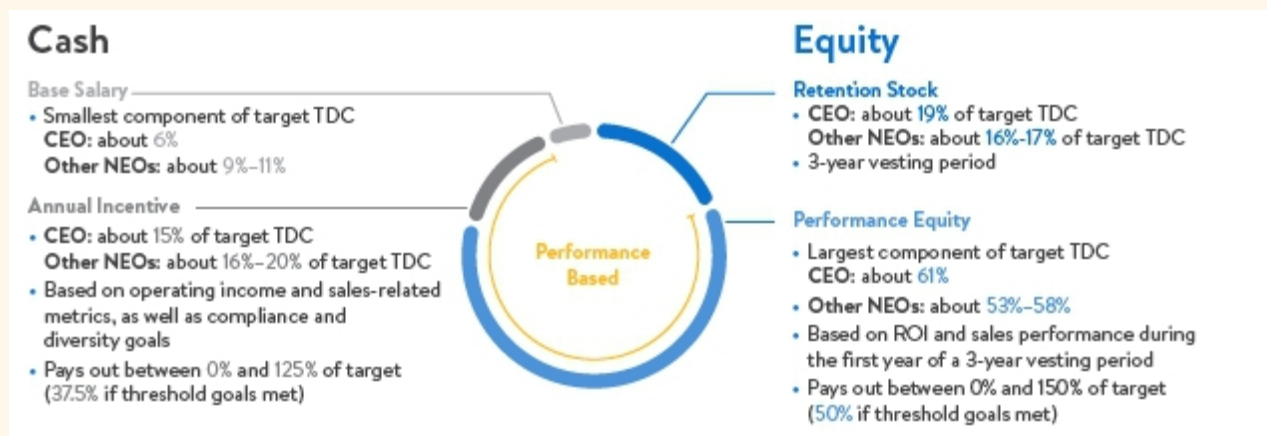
Cash

Base Salary
• Smallest component of target TDC
CEO: about 6%
Other NEOs: about 9%–11%

Annual Incentive
• CEO: about 15% of target TDC
Other NEOs: about 16%–20% of target TDC
• Based on operating income and sales-related metrics, as well as compliance and diversity goals
• Pays out between 0% and 125% of target (37.5% if threshold goals met)

Performance Based

Equity

Retention Stock
• CEO: about 19% of target TDC
Other NEOs: about 16%-17% of target TDC
• 3-year vesting period

Performance Equity
• Largest component of target TDC
CEO: about 61%
• Other NEOs: about 53%–58%
• Based on ROI and sales performance during the first year of a 3-year vesting period
• Pays out between 0% and 150% of target (50% if threshold goals met)